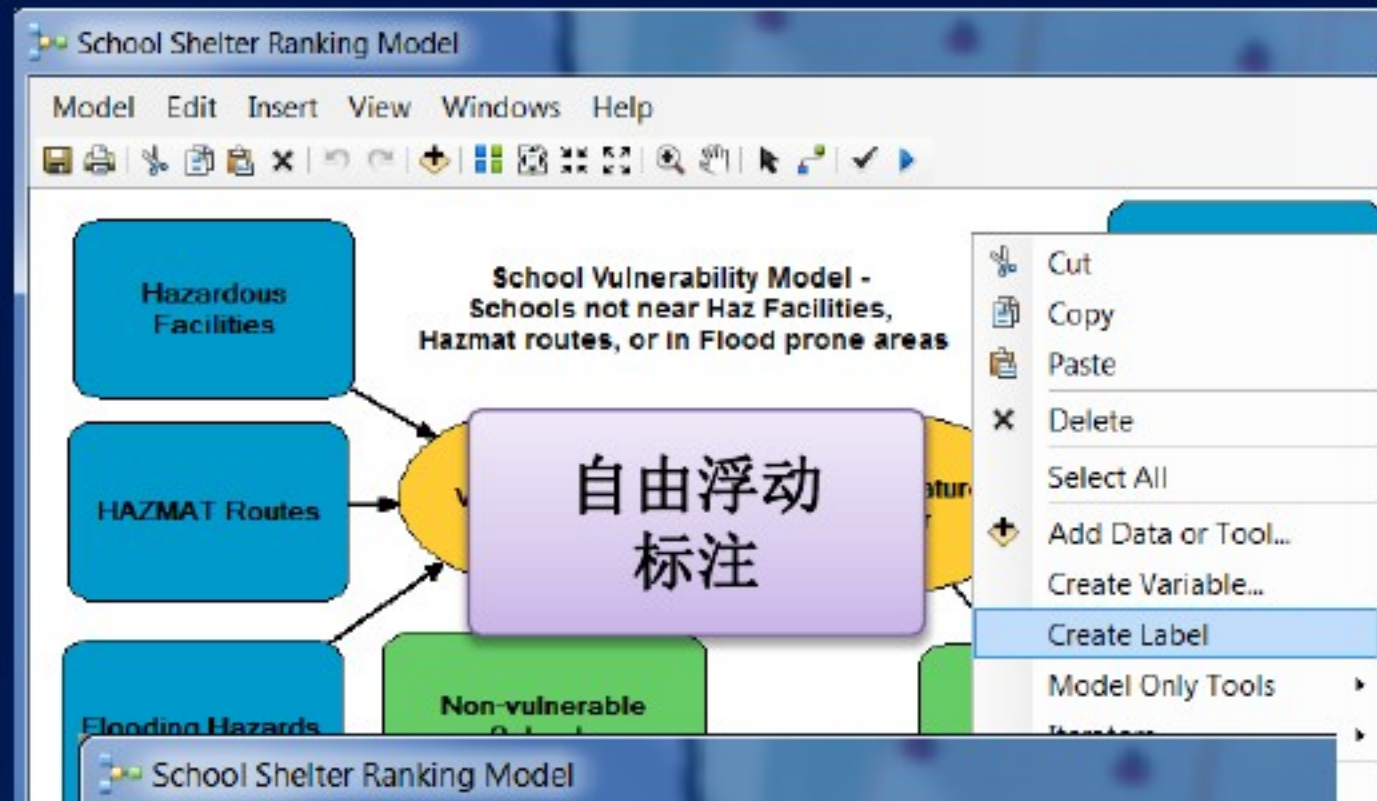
School Shelter Ranking Model

Model Edit Insert View Windows Help

Hazardous Facilities

School Vulnerability Model - Schools not near Haz Facilities, Hazmat routes, or in Flood prone areas

HAZMAT Routes

自由浮动
标注

Flooding Hazards

Non-vulnerable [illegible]

Cut
Copy
Paste
Delete
Select All
Add Data or Tool...
Create Variable...
Create Label
Model Only Tools
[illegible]

School Shelter Ranking Model